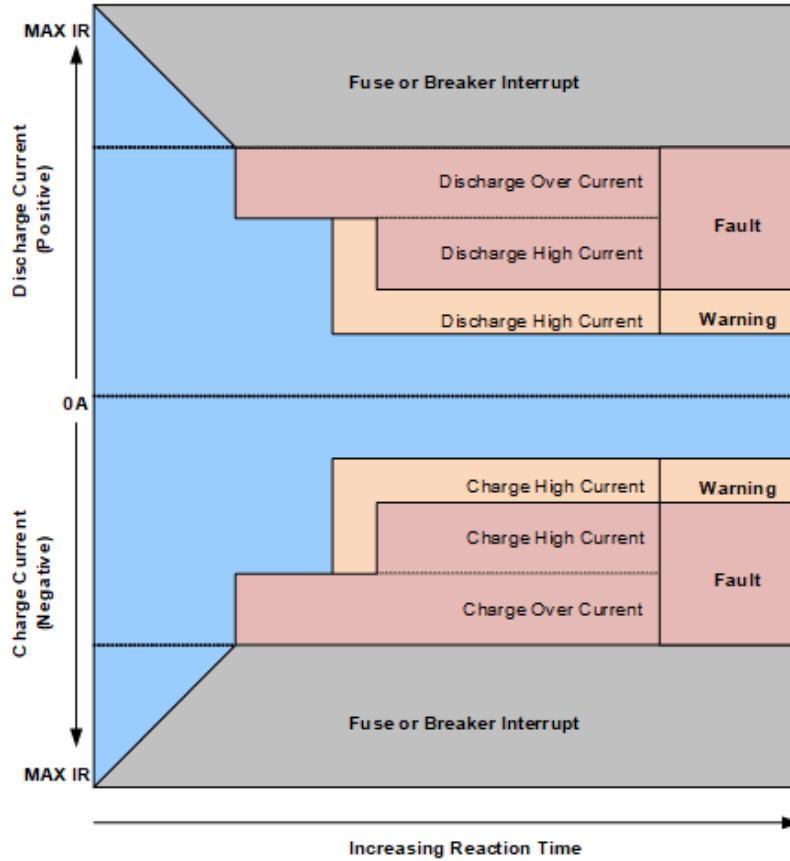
MAX IR

Discharge Current (Positive)

Fuse or Breaker Interrupt

Discharge Over Current

Fault

Discharge High Current

Discharge High Current

Warning

0A

Charge High Current

Warning

Charge High Current

Fault

Charge Over Current

Charge Current (Negative)

Fuse or Breaker Interrupt

MAX IR

Increasing Reaction Time